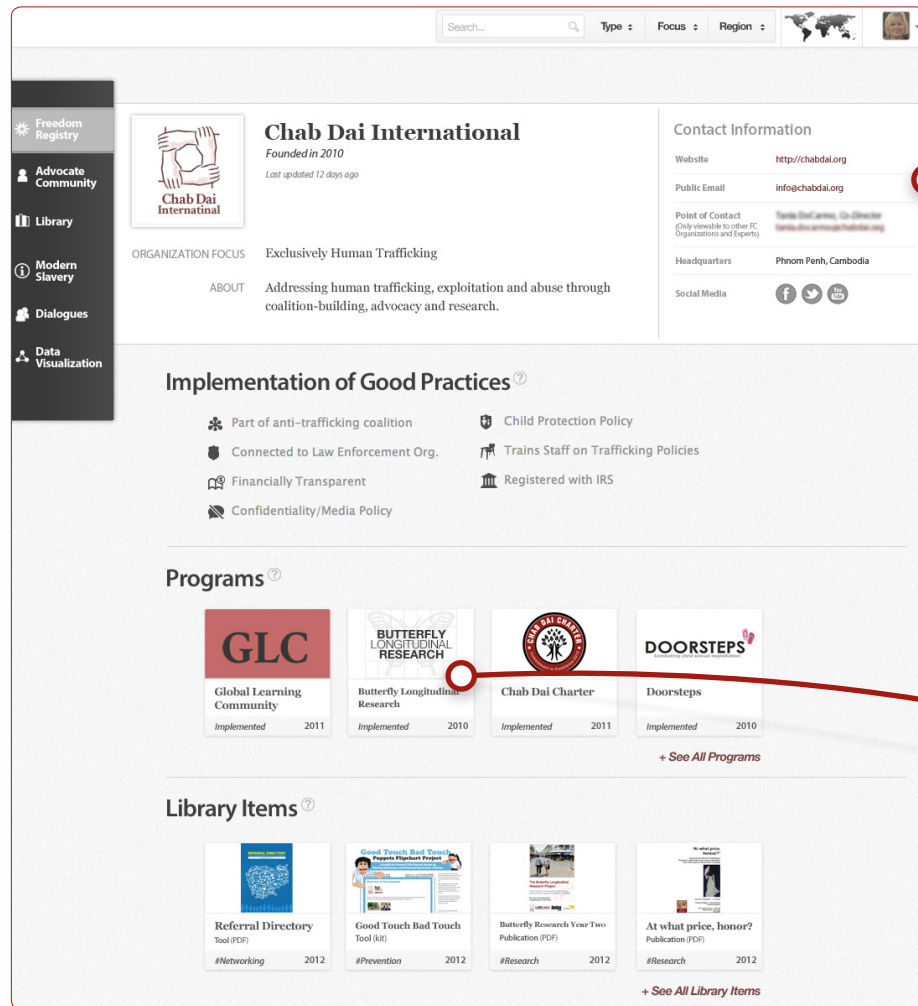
Search... Type Focus Region

Freedom Registry
Advocate Community
Library
Modern Slavery
Dialogues
Data Visualization

Chab Dai International

Chab Dai International
Founded in 2010
Last updated 12 days ago

ORGANIZATION FOCUS Exclusively Human Trafficking

ABOUT Addressing human trafficking, exploitation and abuse through coalition-building, advocacy and research.

Contact Information

| | |
|---|---|
| Website | http://chabdai.org |
| Public Email | info@chabdai.org |
| Point of Contact (Only viewable to other FC Organizations and Experts) | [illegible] |
| Headquarters | Phnom Penh, Cambodia |
| Social Media | |

Implementation of Good Practices

Part of anti-trafficking coalition
Connected to Law Enforcement Org.
Financially Transparent
Confidentiality/Media Policy
Child Protection Policy
Trains Staff on Trafficking Policies
Registered with IRS

Programs

GLC
Global Learning Community
Implemented 2011

BUTTERFLY LONGITUDINAL RESEARCH
Butterfly Longitudinal Research
Implemented 2010

CHAB DAI CHARTER
Chab Dai Charter
Implemented 2011

DOORSTEPS
Doorsteps
Implemented 2010

+ See All Programs

Library Items

Referral Directory
Tool (PDF)
#Networking 2012

Good Touch Bad Touch Puppets Flipchart Project
Good Touch Bad Touch
Tool (kit)
#Prevention 2012

Butterfly Research Year Two
Publication (PDF)
#Research 2012

At what price, honor?
Publication (PDF)
#Research 2012

+ See All Library Items